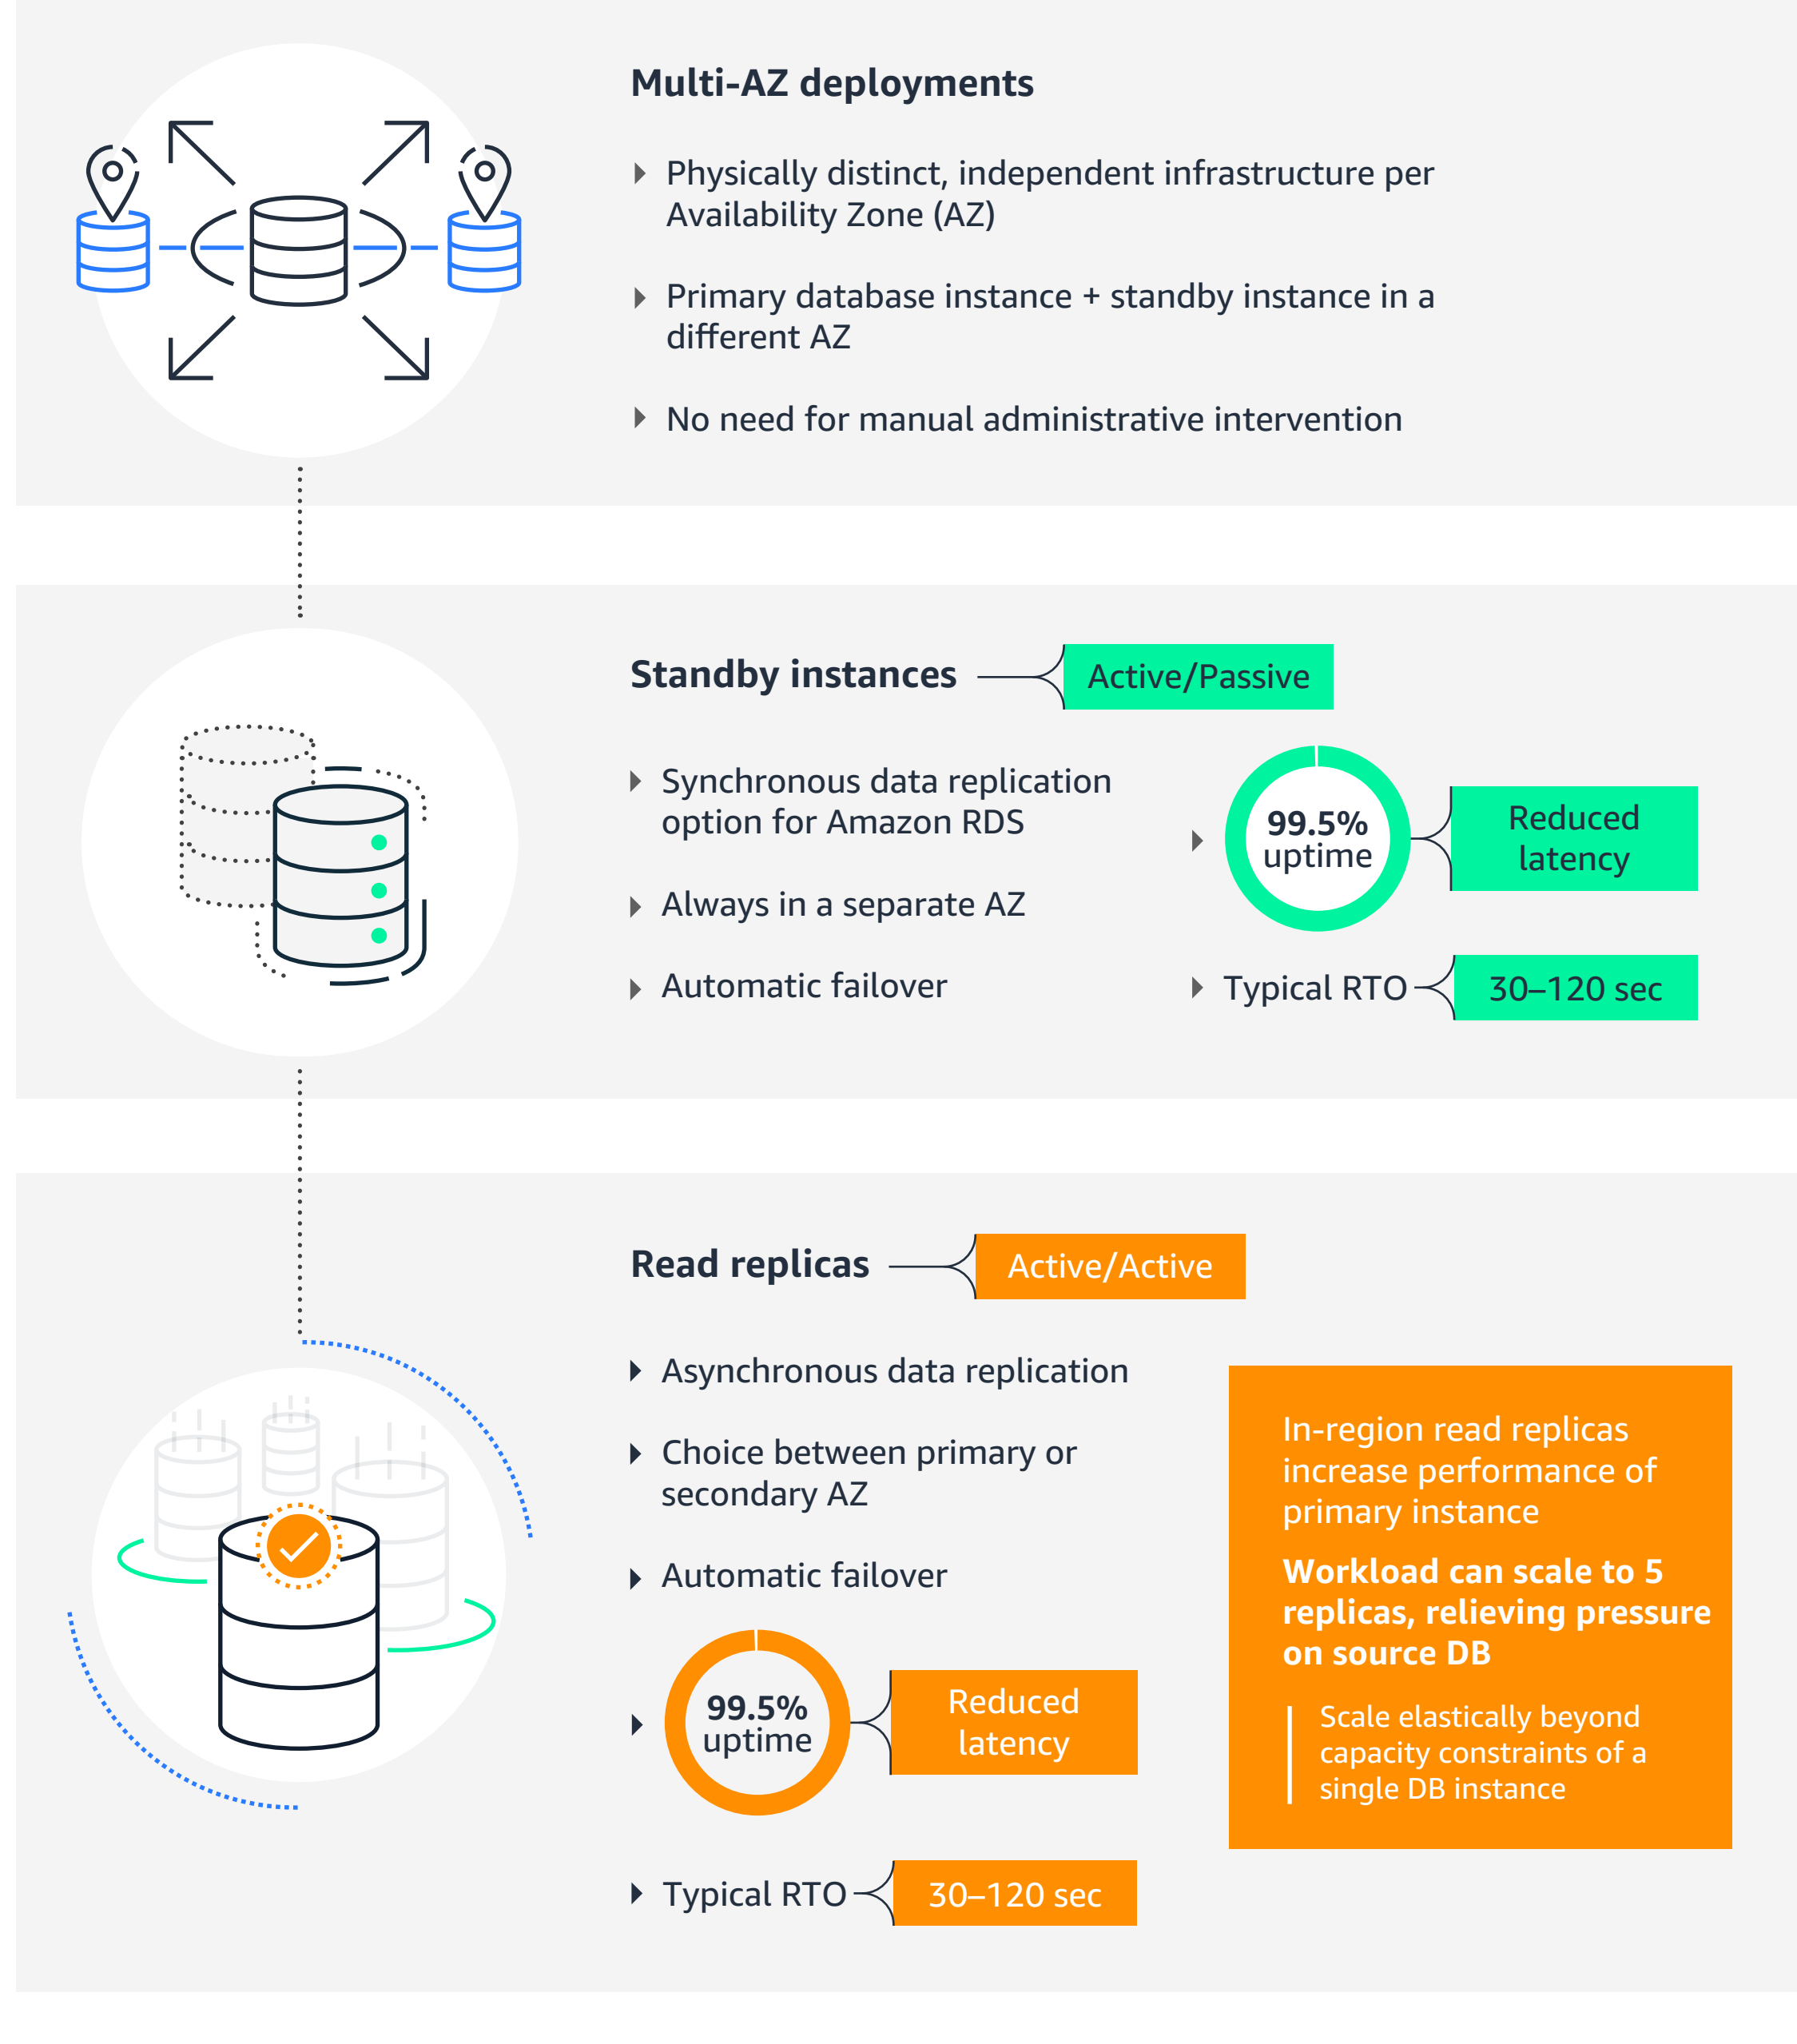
Multi-AZ deployments

Physically distinct, independent infrastructure per Availability Zone (AZ)

Primary database instance + standby instance in a different AZ

No need for manual administrative intervention

Standby instances Active/Passive

Synchronous data replication option for Amazon RDS

Always in a separate AZ

Automatic failover

99.5% uptime Reduced latency

Typical RTO 30–120 sec

Read replicas Active/Active

Asynchronous data replication

Choice between primary or secondary AZ

Automatic failover

99.5% uptime Reduced latency

Typical RTO 30–120 sec

In-region read replicas increase performance of primary instance

Workload can scale to 5 replicas, relieving pressure on source DB

Scale elastically beyond capacity constraints of a single DB instance